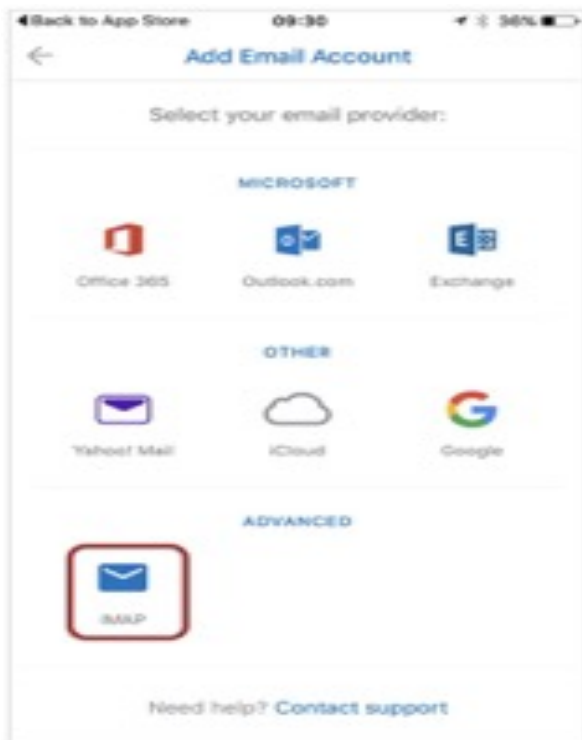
◀Back to App Store 09:30 36%

←

Add Email Account

Select your email provider:

MICROSOFT

Office 365

Outlook.com

Exchange

OTHER

Yahoo! Mail

iCloud

Google

ADVANCED

IMAP

Need help? Contact support